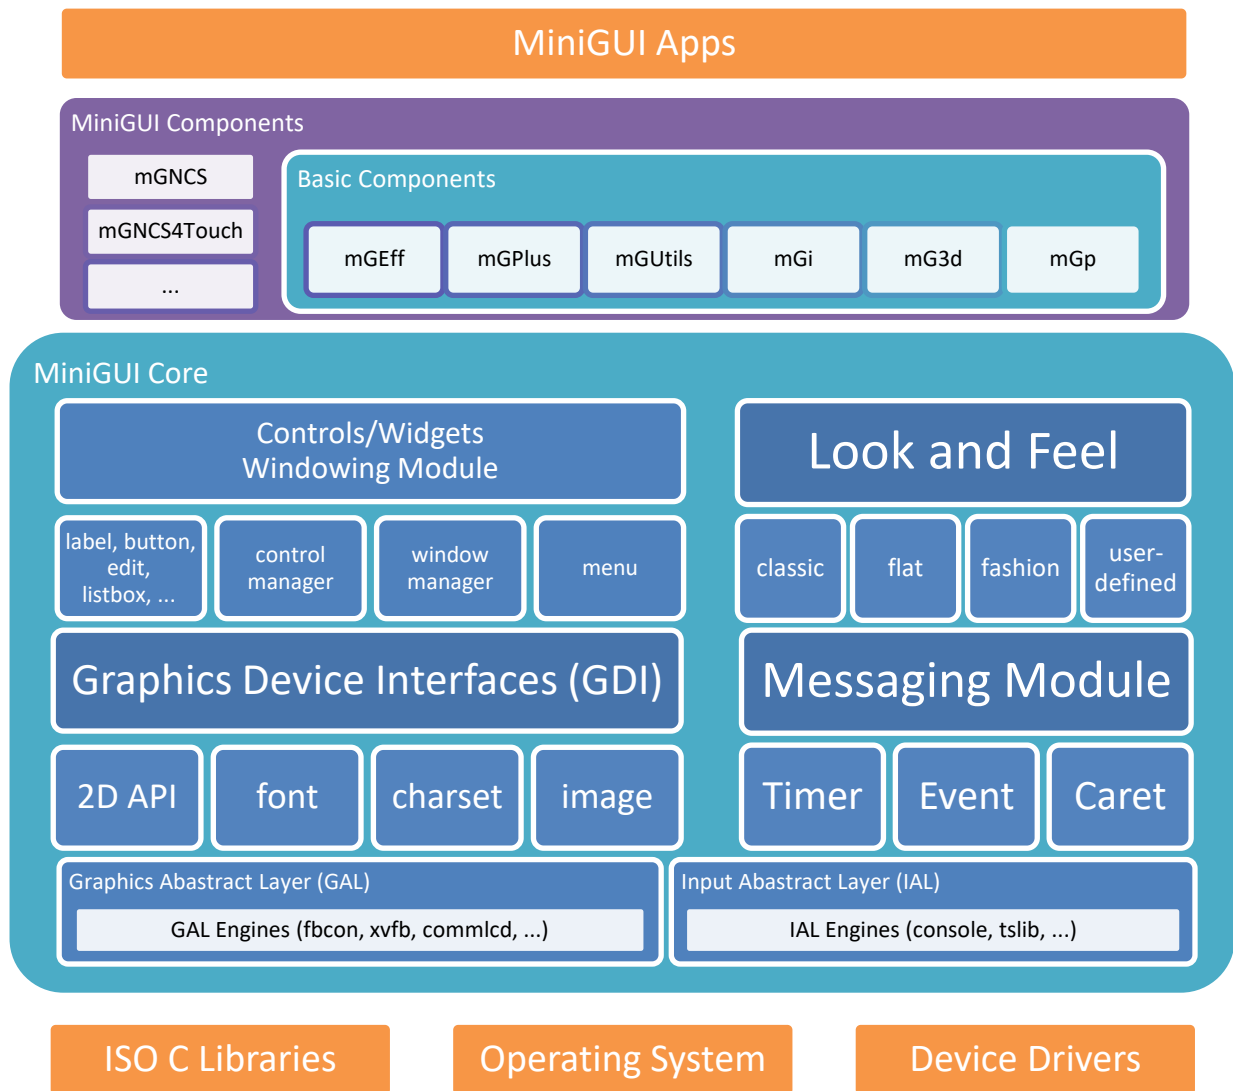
MiniGUI Apps

MiniGUI Components

mGNCS

mGNCS4Touch

...

Basic Components

mGEff

mGPlus

mGUtils

mGi

mG3d

mGp

MiniGUI Core

Controls/Widgets
Windowing Module

Look and Feel

label, button, edit, listbox, ...

control manager

window manager

menu

classic

flat

fashion

user-defined

Graphics Device Interfaces (GDI)

Messaging Module

2D API

font

charset

image

Timer

Event

Caret

Graphics Abastract Layer (GAL)

GAL Engines (fbcon, xvfb, commlcd, ...)

Input Abastract Layer (IAL)

IAL Engines (console, tslib, ...)

ISO C Libraries

Operating System

Device Drivers